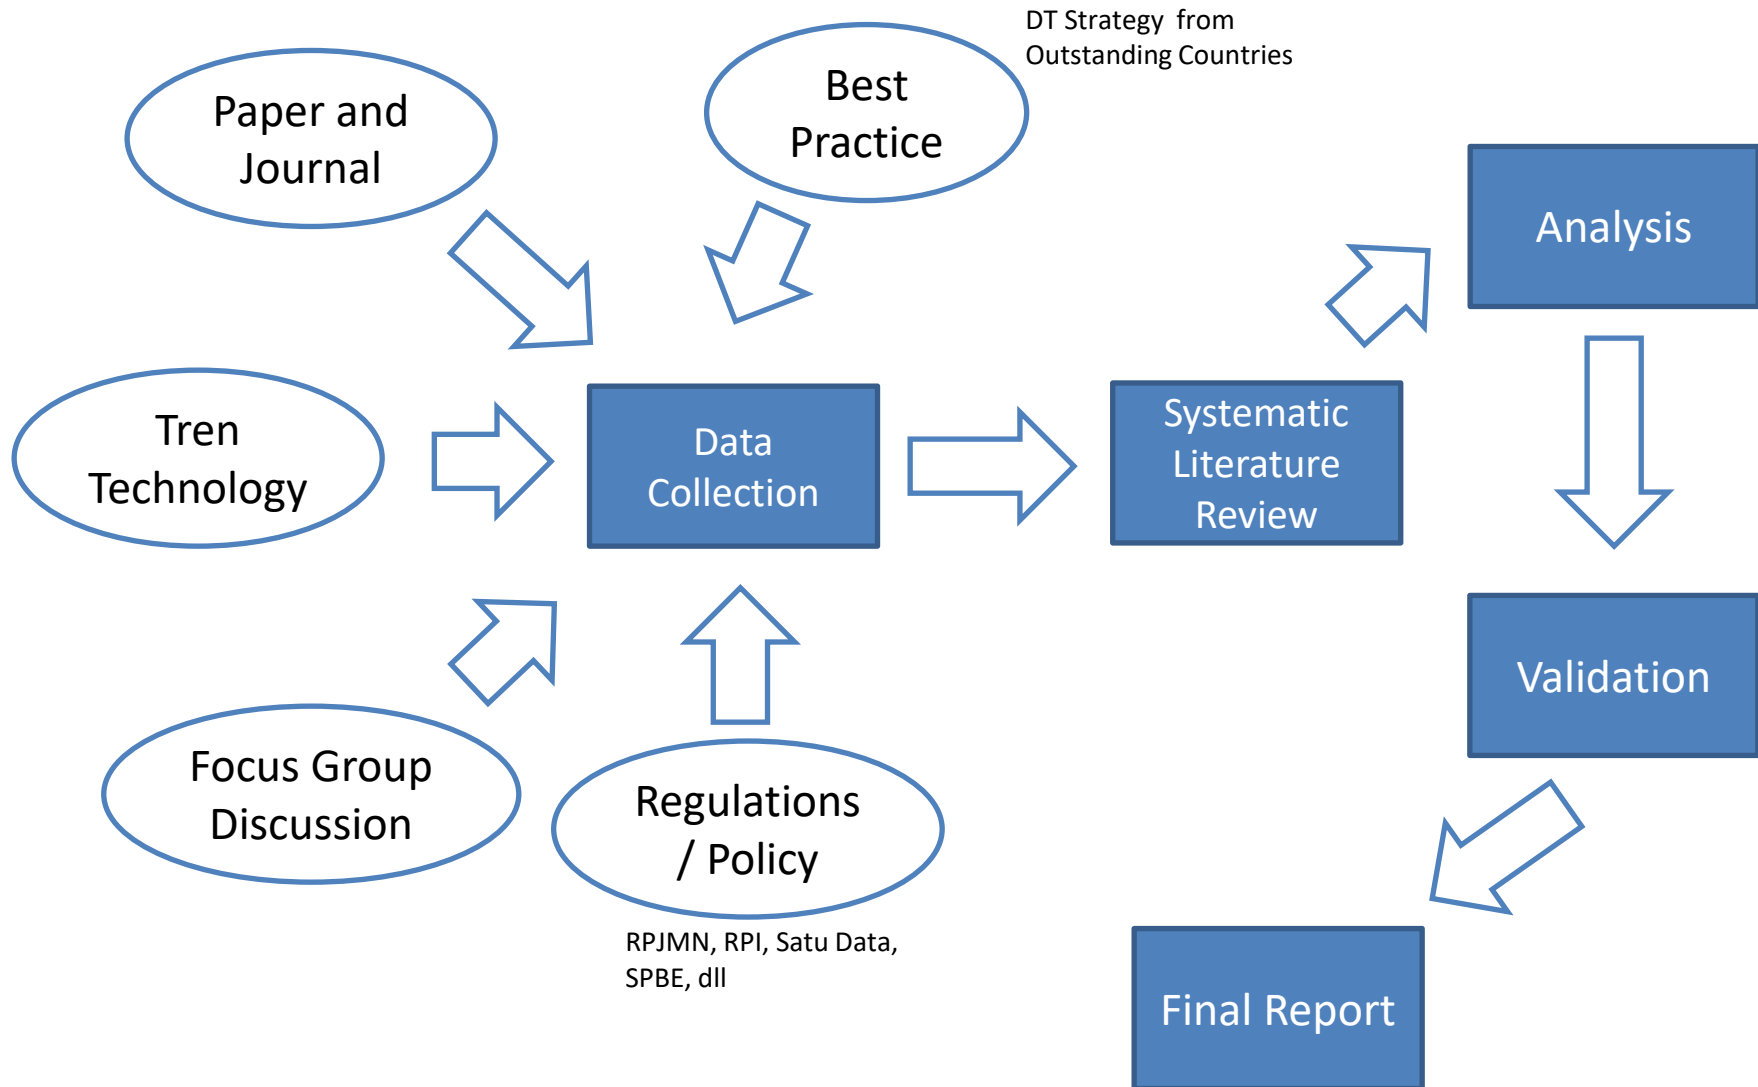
DT Strategy from Outstanding Countries

Paper and Journal

Best Practice

Analysis

Tren Technology

Data Collection

Systematic Literature Review

Validation

Focus Group Discussion

Regulations / Policy

RPJMN, RPI, Satu Data, SPBE, dll

Final Report